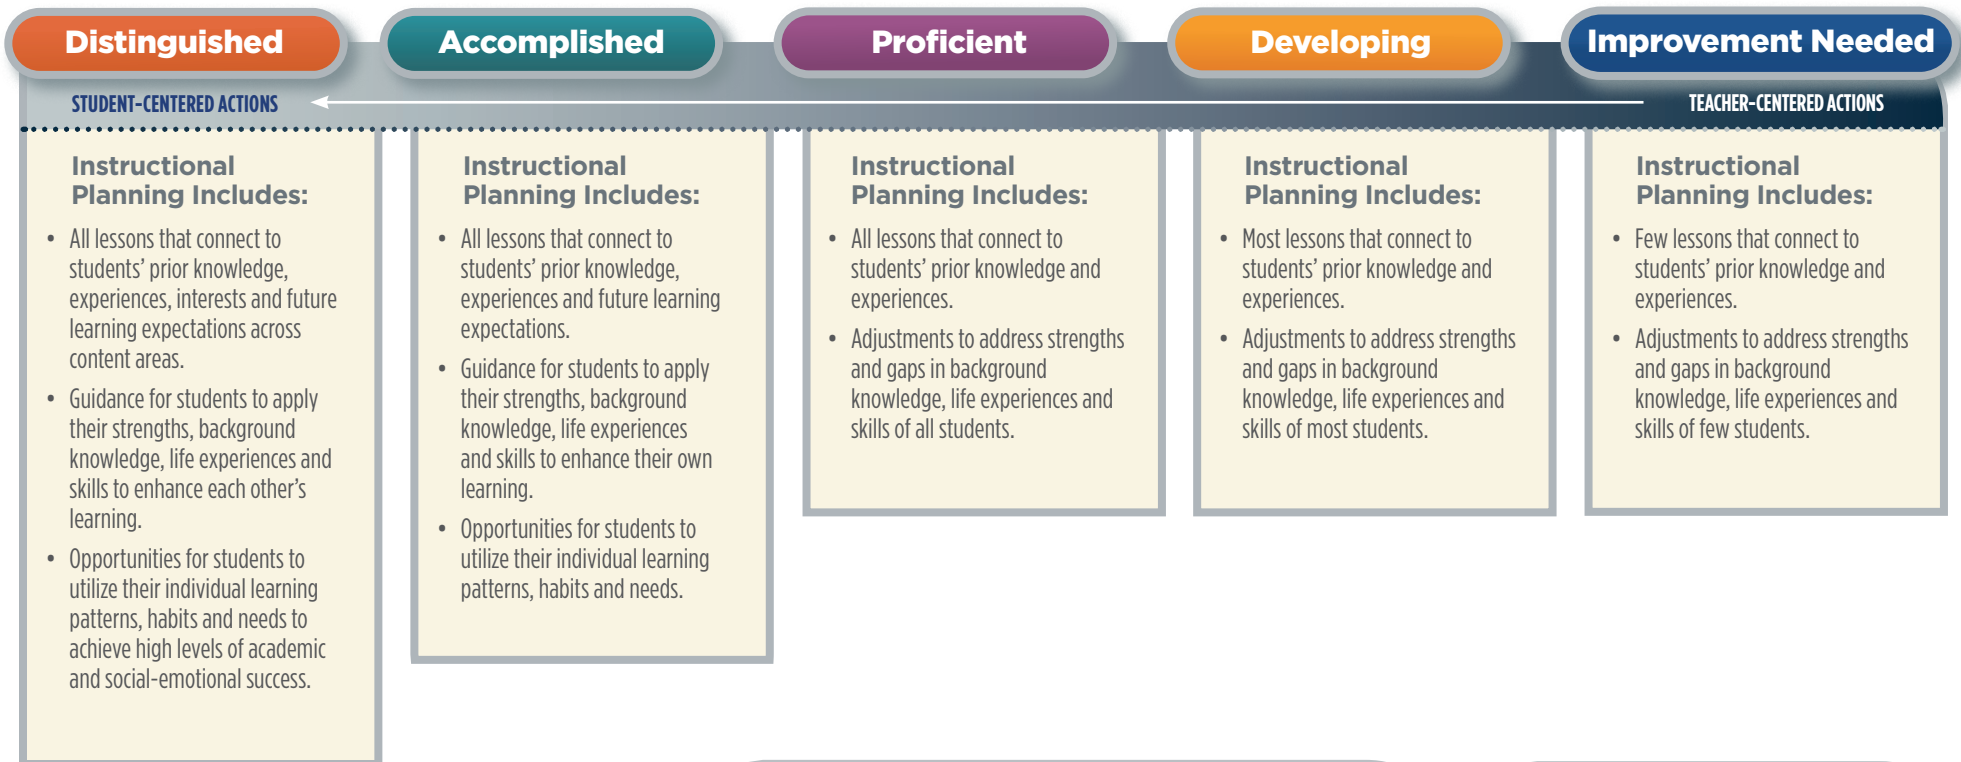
Distinguished

Accomplished

Proficient

Developing

Improvement Needed

STUDENT-CENTERED ACTIONS

TEACHER-CENTERED ACTIONS

Instructional Planning Includes:

- All lessons that connect to students' prior knowledge, experiences, interests and future learning expectations across content areas.
- Guidance for students to apply their strengths, background knowledge, life experiences and skills to enhance each other's learning.
- Opportunities for students to utilize their individual learning patterns, habits and needs to achieve high levels of academic and social-emotional success.

Instructional Planning Includes:

- All lessons that connect to students' prior knowledge, experiences and future learning expectations.
- Guidance for students to apply their strengths, background knowledge, life experiences and skills to enhance their own learning.
- Opportunities for students to utilize their individual learning patterns, habits and needs.

Instructional Planning Includes:

- All lessons that connect to students' prior knowledge and experiences.
- Adjustments to address strengths and gaps in background knowledge, life experiences and skills of all students.

Instructional Planning Includes:

- Most lessons that connect to students' prior knowledge and experiences.
- Adjustments to address strengths and gaps in background knowledge, life experiences and skills of most students.

Instructional Planning Includes:

- Few lessons that connect to students' prior knowledge and experiences.
- Adjustments to address strengths and gaps in background knowledge, life experiences and skills of few students.